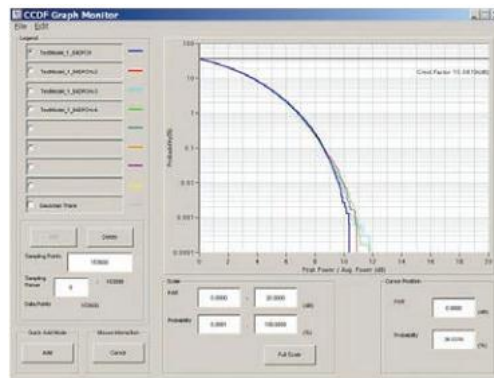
CCDF Graph Monitor
File Edit
Legend
TestModel_1_64DPCH
TestModel_1_64DPCH-2
TestModel_1_64DPCH-3
TestModel_1_64DPCH-4
Gaussian Trace
Add
Delete
Sampling Points 10000
Sampling Period 0 - 10000
Data Points 10000
Quick Add Mode
Add
Mouse Interaction
Cancel
Crest Factor 10.44 [Volt]
100
10
1
0.1
0.01
0.001
0.0001
Probability(%)
0 2 4 6 8 10 12 14 16 18
Peak Power / Avg. Power (dB)
Scale
Peak 0.0000 - 20.0000 (dB)
Probability 0.0001 - 100.0000 (%)
Full Scale
Cursor Position
Peak 0.0000 (dB)
Probability 38.0374 (%)